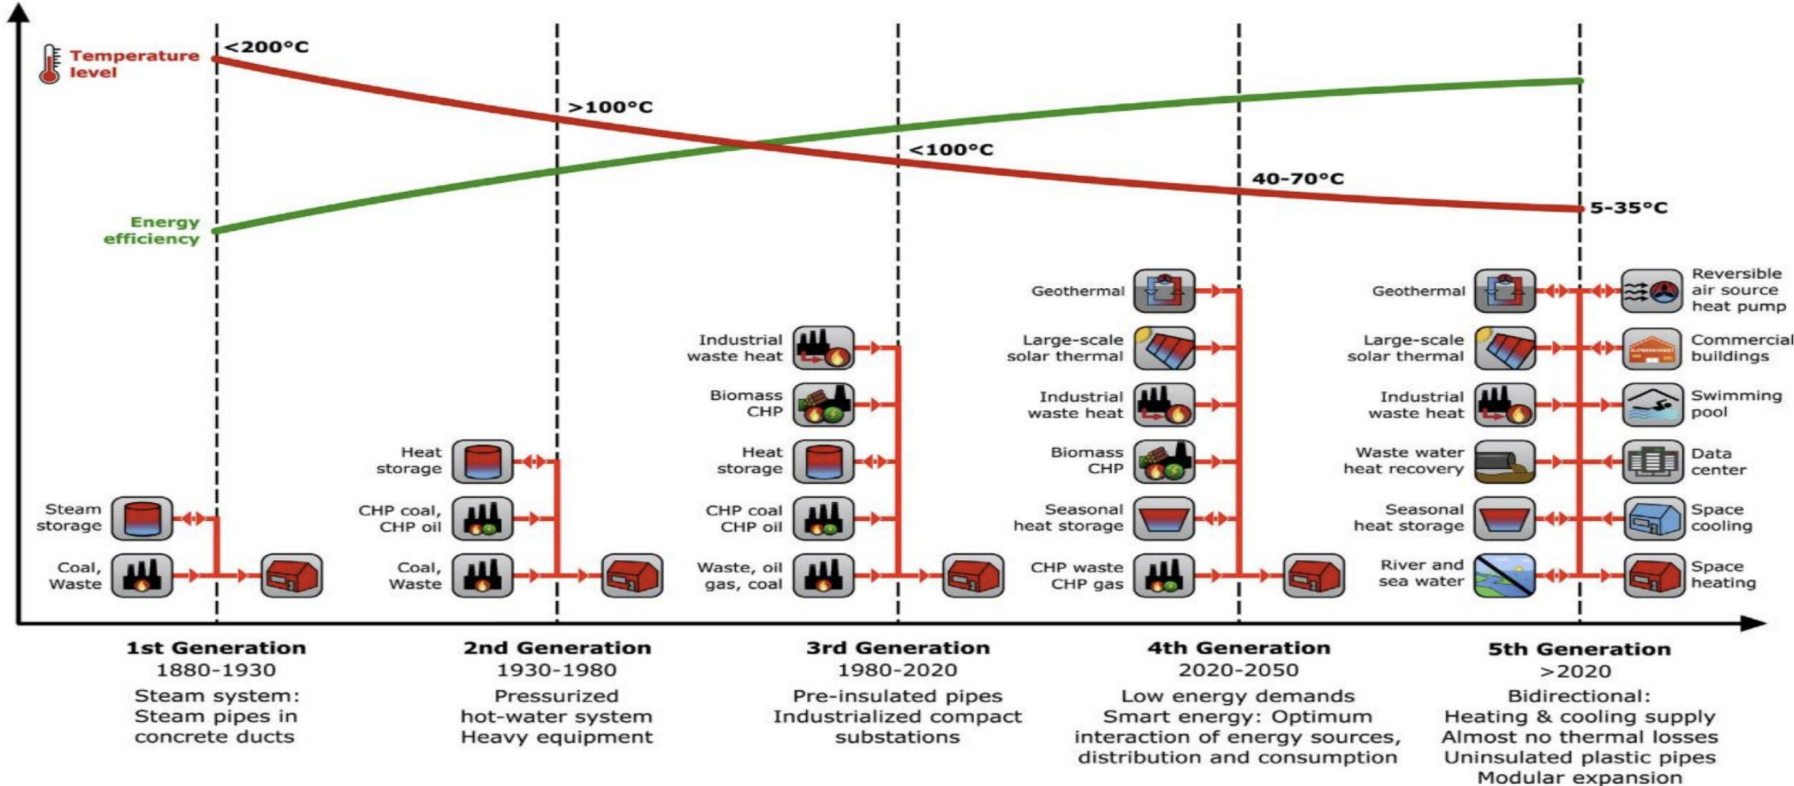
Temperature level

<200°C

>100°C

<100°C

40-70°C

5-35°C

Energy efficiency

Steam storage

Coal, Waste

Heat storage

CHP coal, CHP oil

Coal, Waste

Industrial waste heat

Biomass CHP

Heat storage

CHP coal CHP oil

Waste, oil gas, coal

Geothermal

Large-scale solar thermal

Industrial waste heat

Biomass CHP

Seasonal heat storage

CHP waste CHP gas

Geothermal

Large-scale solar thermal

Industrial waste heat

Waste water heat recovery

Seasonal heat storage

River and sea water

Reversible air source heat pump

Commercial buildings

Swimming pool

Data center

Space cooling

Space heating

1st Generation
1880-1930
Steam system:
Steam pipes in concrete ducts

2nd Generation
1930-1980
Pressurized hot-water system
Heavy equipment

3rd Generation
1980-2020
Pre-insulated pipes
Industrialized compact substations

4th Generation
2020-2050
Low energy demands
Smart energy: Optimum interaction of energy sources, distribution and consumption

5th Generation
>2020
Bidirectional:
Heating & cooling supply
Almost no thermal losses
Uninsulated plastic pipes
Modular expansion